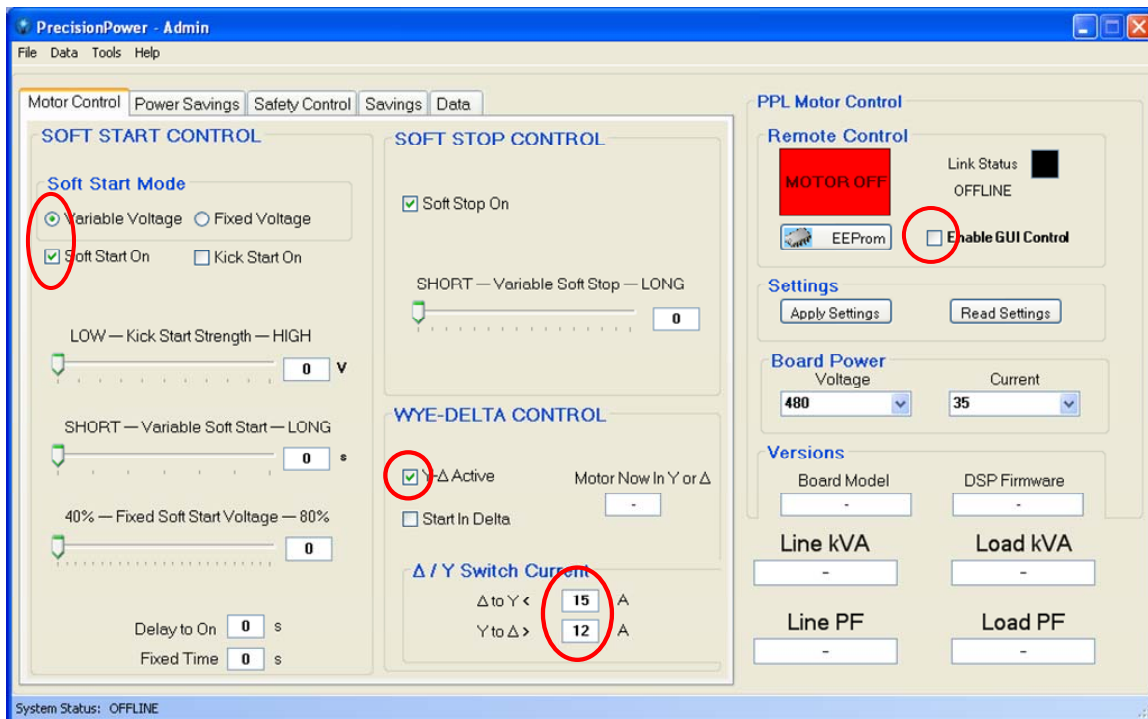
PrecisionPower - Admin

File Data Tools Help

Motor Control | Power Savings | Safety Control | Savings | Data

SOFT START CONTROL

Soft Start Mode

Variable Voltage
Fixed Voltage

Soft Start On
Kick Start On

LOW — Kick Start Strength — HIGH

0 V

SHORT — Variable Soft Start — LONG

0 s

40% — Fixed Soft Start Voltage — 80%

0

Delay to On 0 s

Fixed Time 0 s

SOFT STOP CONTROL

Soft Stop On

SHORT — Variable Soft Stop — LONG

0

WYE-DELTA CONTROL

Y-Δ Active

Motor Now In Y or Δ

-

Start In Delta

Δ / Y Switch Current

Δ to Y < 15 A

Y to Δ > 12 A

PPL Motor Control

Remote Control

MOTOR OFF

Link Status

OFFLINE

EEProm

Enable GUI Control

Settings

Apply Settings

Read Settings

Board Power

Voltage

480

Current

35

Versions

Board Model

-

DSP Firmware

-

Line kVA

-

Load kVA

-

Line PF

-

Load PF

-

System Status: OFFLINE